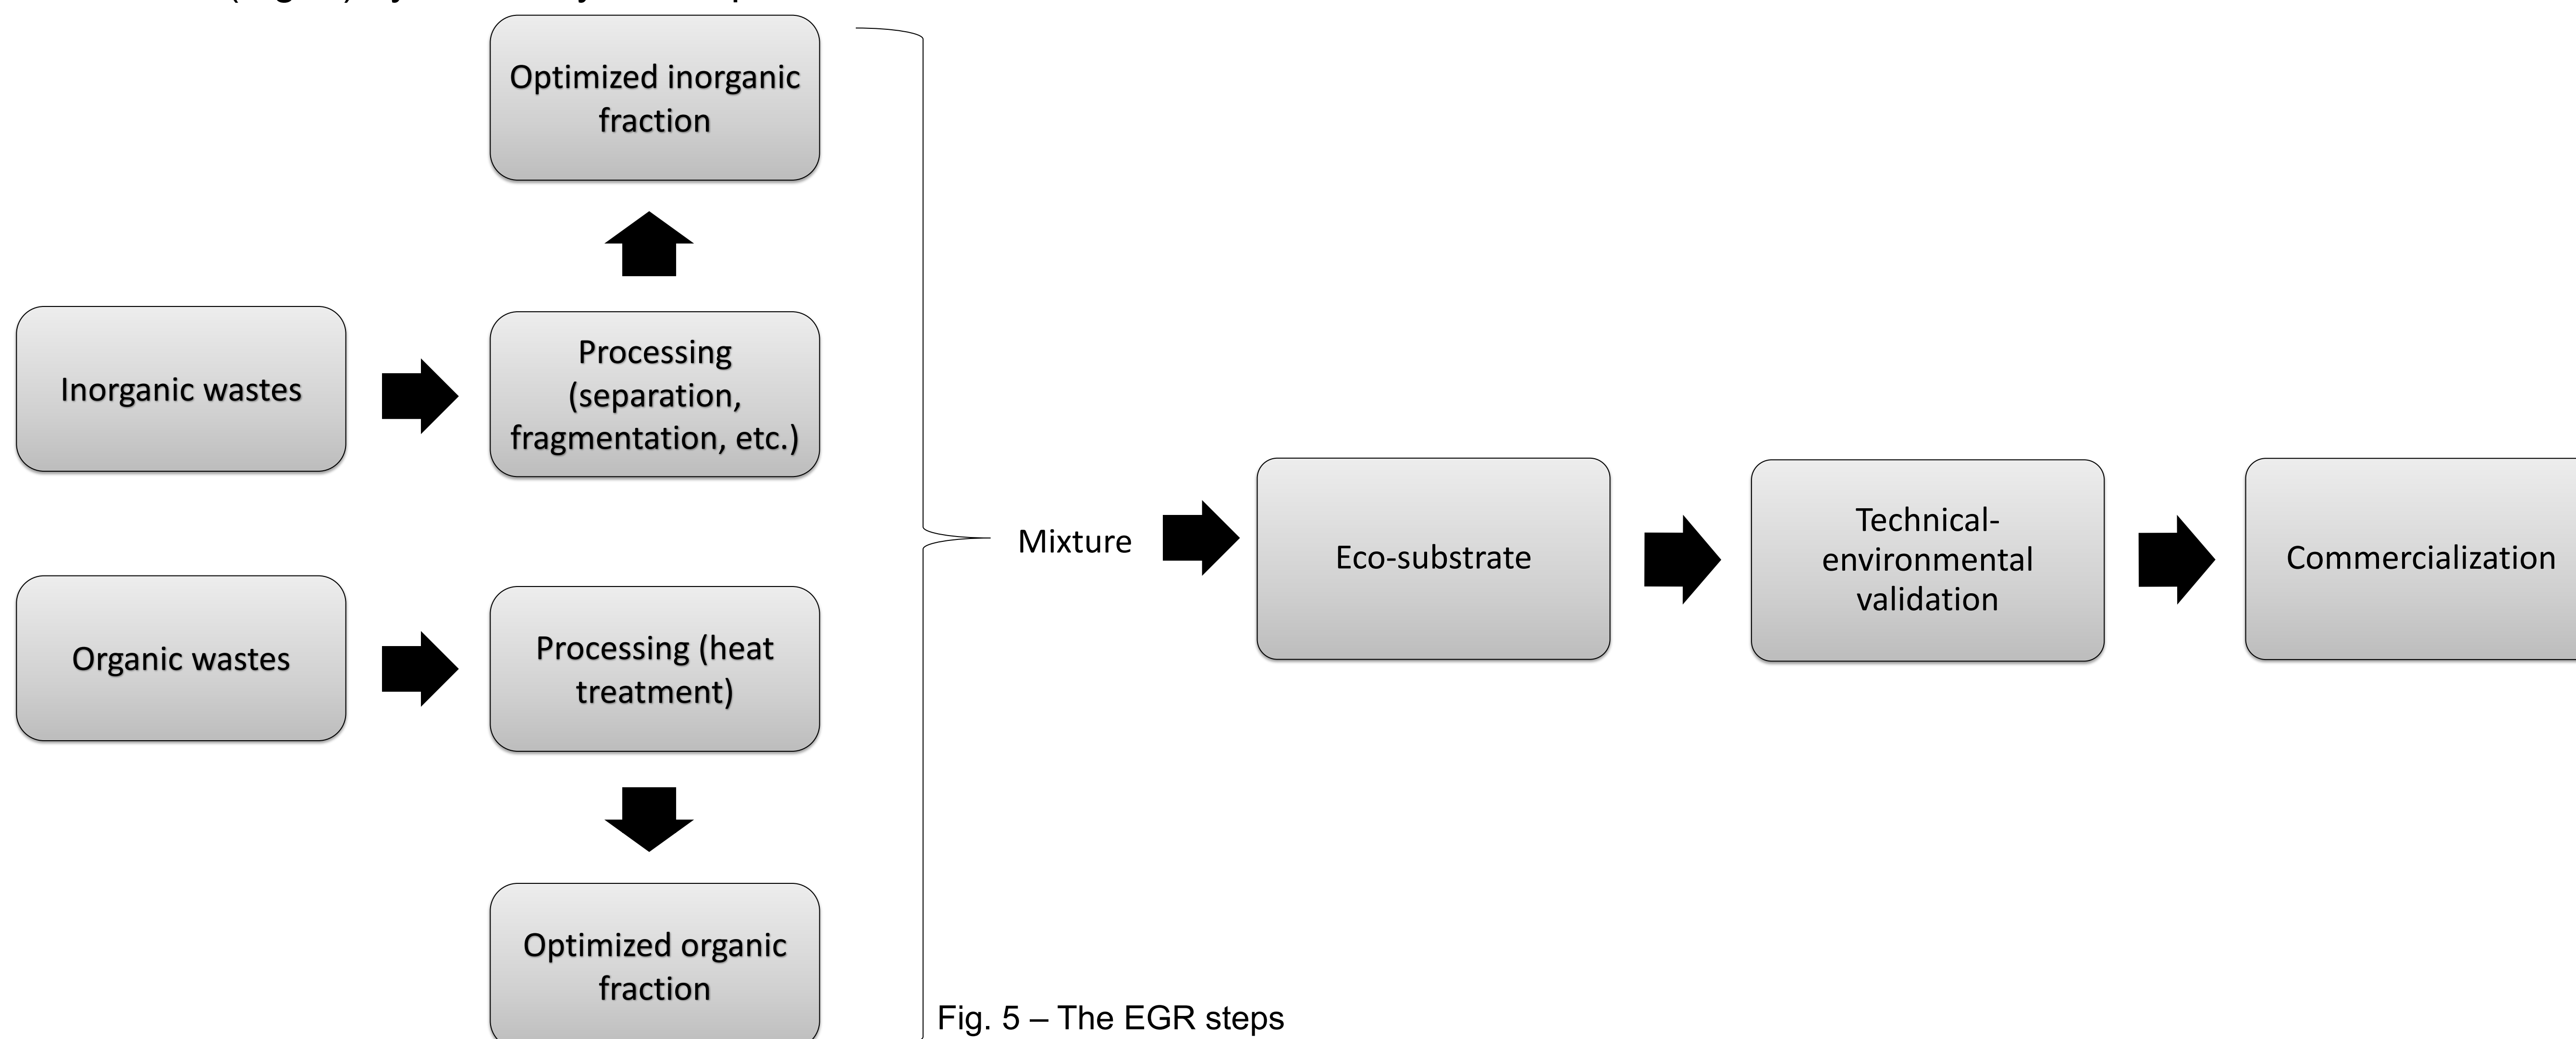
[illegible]

Optimized inorganic fraction

Inorganic wastes

Processing (separation, fragmentation, etc.)

Organic wastes

Processing (heat treatment)

Optimized organic fraction

Mixture

Eco-substrate

Technical-environmental validation

Commercialization

Fig. 5 – The EGR steps